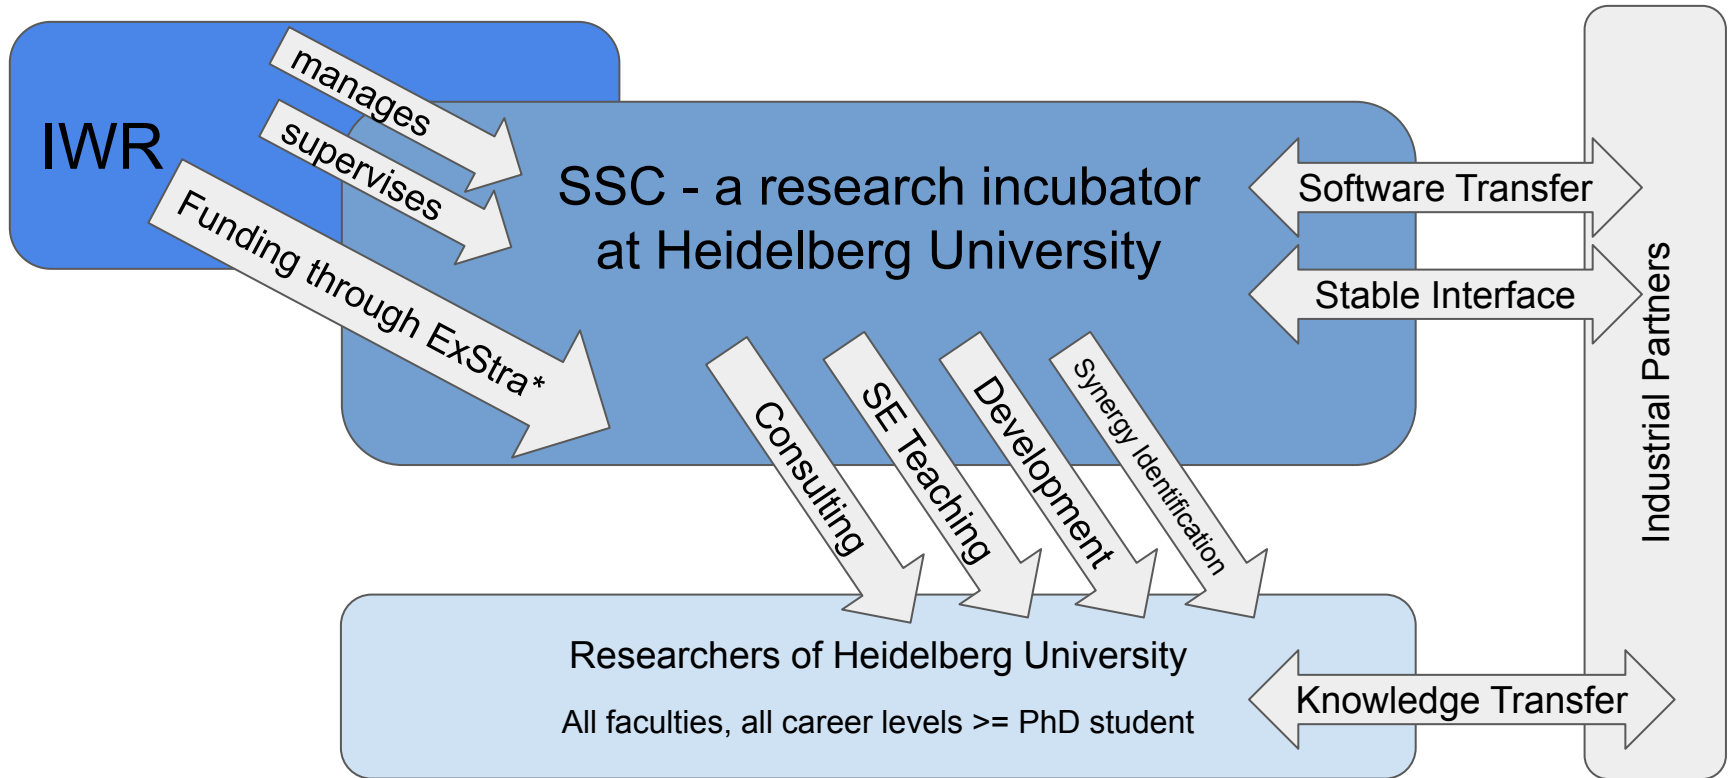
IWR

manages

supervises

Funding through ExStra*

SSC - a research incubator at Heidelberg University

Software Transfer

Stable Interface

Industrial Partners

Consulting

SE Teaching

Development

Synergy Identification

Researchers of Heidelberg University

All faculties, all career levels >= PhD student

Knowledge Transfer